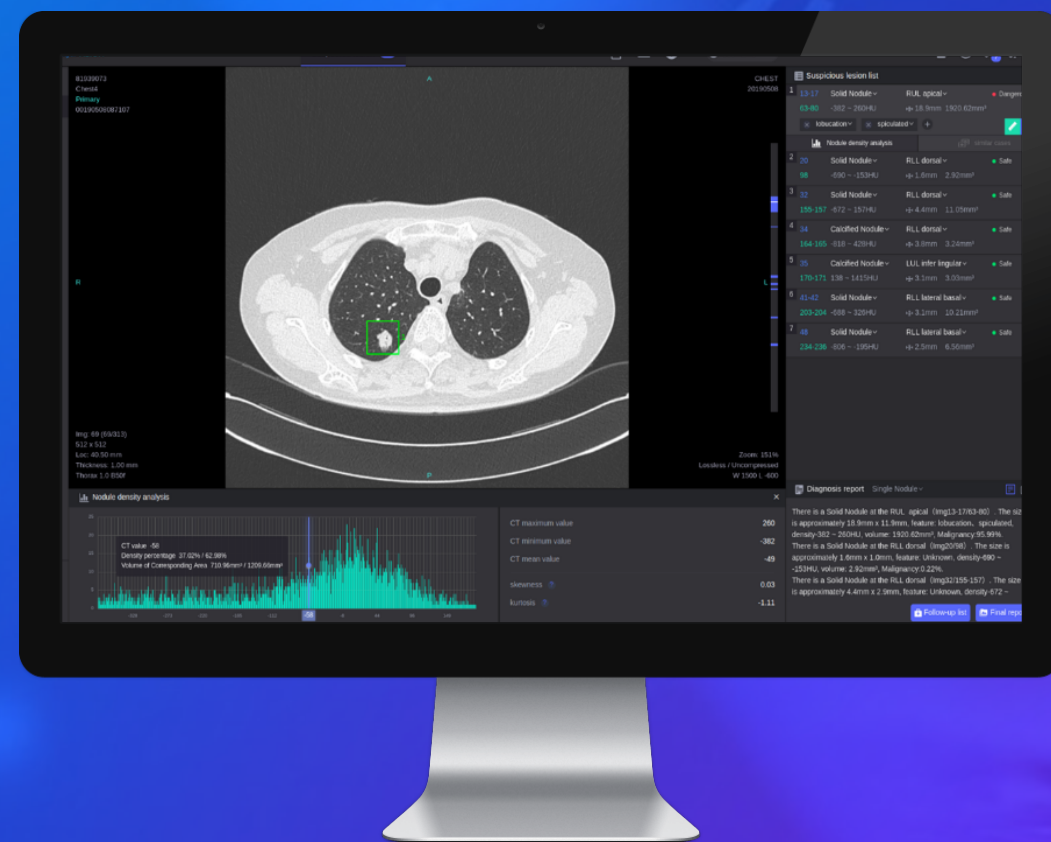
81039073
Chest4
Primary
00190508087107

A

CHEST
20190508

R

L

Img: 69 (69/313)
512 x 512
Loc: 40.50 mm
Thickness: 1.00 mm
Thorax 1.0 B60f

P

Zoom: 151%
Lossless / Uncompressed
W 1500 L -600

Suspicious lesion list

| | | | | |
|---|---|---|---|---|
| 1 | 13-17 63-80 | Solid Nodule -382 ~ 260HU | RUL apical 18.9mm 1920.62mm³ | Danger |
| | lobucation | spiculated | + | |
| | Nodule density analysis | | | |
| 2 | 20 98 | Solid Nodule -690 ~ -153HU | RLL dorsal 1.6mm 2.92mm³ | Safe |
| 3 | 32 155-157 | Solid Nodule -672 ~ 157HU | RLL dorsal 4.4mm 11.05mm³ | Safe |
| 4 | 34 164-165 | Calcified Nodule -818 ~ 428HU | RLL dorsal 3.8mm 3.24mm³ | Safe |
| 5 | 35 170-171 | Calcified Nodule 138 ~ 1415HU | LUL infer lingular 3.1mm 3.03mm³ | Safe |
| 6 | 41-42 203-204 | Solid Nodule -588 ~ 326HU | RLL lateral basal 3.1mm 10.21mm³ | Safe |
| 7 | 48 234-236 | Solid Nodule -806 ~ -195HU | RLL lateral basal 2.5mm 6.56mm³ | Safe |

Nodule density analysis

CT value: -50
Density percentage 37.02% / 62.98%
Volume of Corresponding Area 710.96mm³ / 1209.66mm³

| | |
|---|---|
| CT maximum value | 260 |
| CT minimum value | -382 |
| CT mean value | -49 |
| skewness | 0.03 |
| kurtosis | -1.11 |

Diagnosis report Single Nodule

There is a Solid Nodule at the RUL apical (Img13-17/63-80). The siz is approximately 18.9mm x 11.9mm, feature: lobucation, spiculated, density-382 ~ 260HU, volume: 1920.62mm³, Malignancy:95.99%. There is a Solid Nodule at the RLL dorsal (Img20/98). The size is approximately 1.6mm x 1.0mm, feature: Unknown, density-690 ~ -153HU, volume: 2.92mm³, Malignancy:0.22%. There is a Solid Nodule at the RLL dorsal (Img32/155-157). The size is approximately 4.4mm x 2.9mm, feature: Unknown, density-672 ~

Follow-up list
Final repo